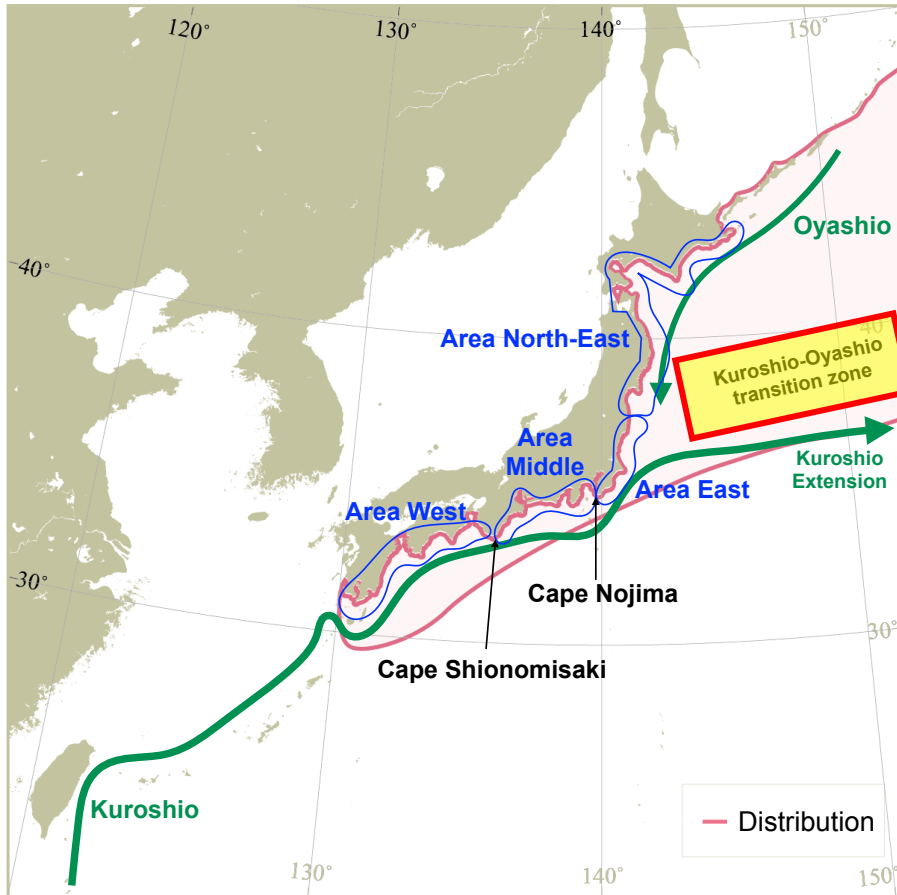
120°
130°
140°
150°
40°
40
30°
30°
Oyashio
Area North-East
Kuroshio-Oyashio transition zone
Area Middle
Kuroshio Extension
Area East
Area West
Cape Nojima
Cape Shionomisaki
Kuroshio
Distribution
130°
140°
150°